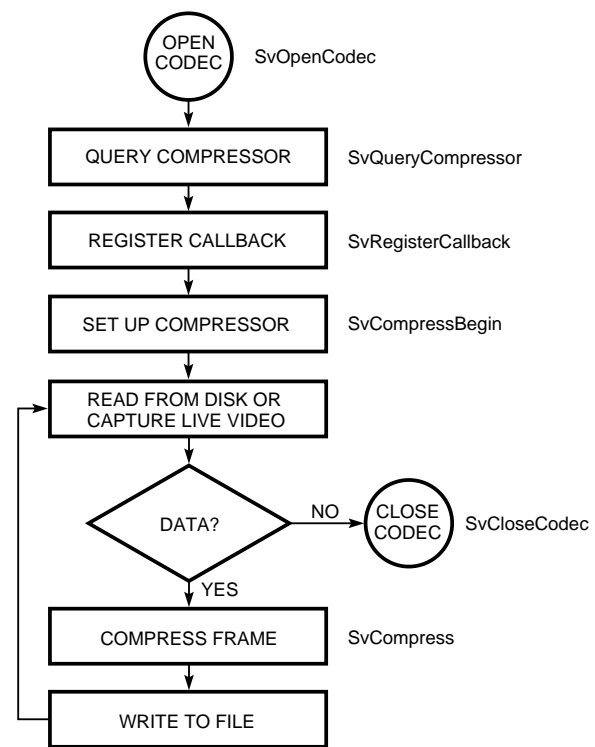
OPEN CODEC

SvOpenCodec

QUERY COMPRESSOR

SvQueryCompressor

REGISTER CALLBACK

SvRegisterCallback

SET UP COMPRESSOR

SvCompressBegin

READ FROM DISK OR CAPTURE LIVE VIDEO

DATA?

NO

CLOSE CODEC

SvCloseCodec

YES

COMPRESS FRAME

SvCompress

WRITE TO FILE